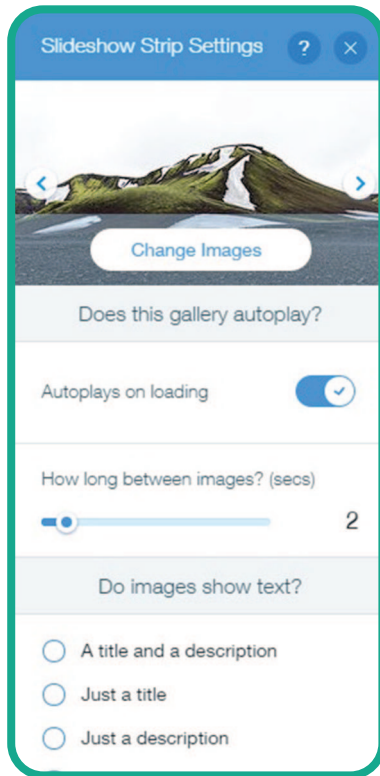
Slideshow Strip Settings ? ×

Change Images

Does this gallery autoplay?

Autoplays on loading

How long between images? (secs)

2

Do images show text?

A title and a description

Just a title

Just a description